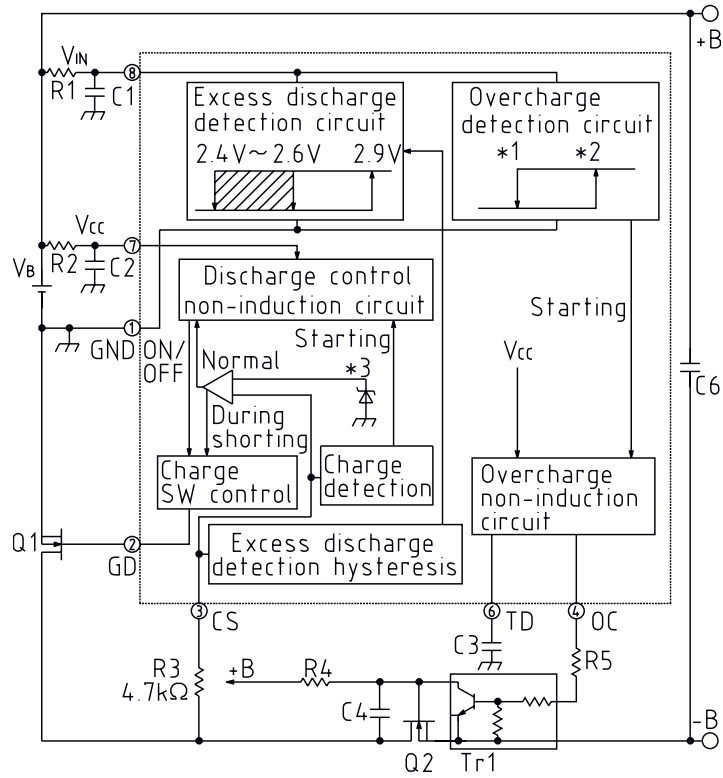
+B

$V_{IN}$

R1

C1

⑧

Excess discharge detection circuit

2.4V～2.6V

2.9V

Overcharge detection circuit

*1

*2

Vcc

R2

C2

⑦

$V_B$

Discharge control non-induction circuit

Starting

GND

①

ON/OFF

Normal

Starting

*3

Vcc

C6

During shorting

Charge SW control

Charge detection

Overcharge non-induction circuit

circuit

Q1

②

GD

Excess discharge detection hysteresis

③ CS

⑥ TD

④ OC

C3

R3

4.7kΩ

+B

R4

R5

C4

-B

Q2

Tr1